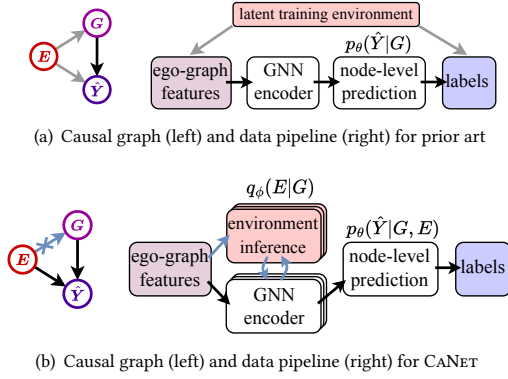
$G$

$E$

$\hat{Y}$

latent training environment

$p_\theta(\hat{Y}|G)$

ego-graph features

GNN encoder

node-level prediction

labels

(a) Causal graph (left) and data pipeline (right) for prior art

$q_\phi(E|G)$

$G$

$E$

$\hat{Y}$

environment inference

$p_\theta(\hat{Y}|G, E)$

ego-graph features

GNN encoder

node-level prediction

labels

(b) Causal graph (left) and data pipeline (right) for CaNet